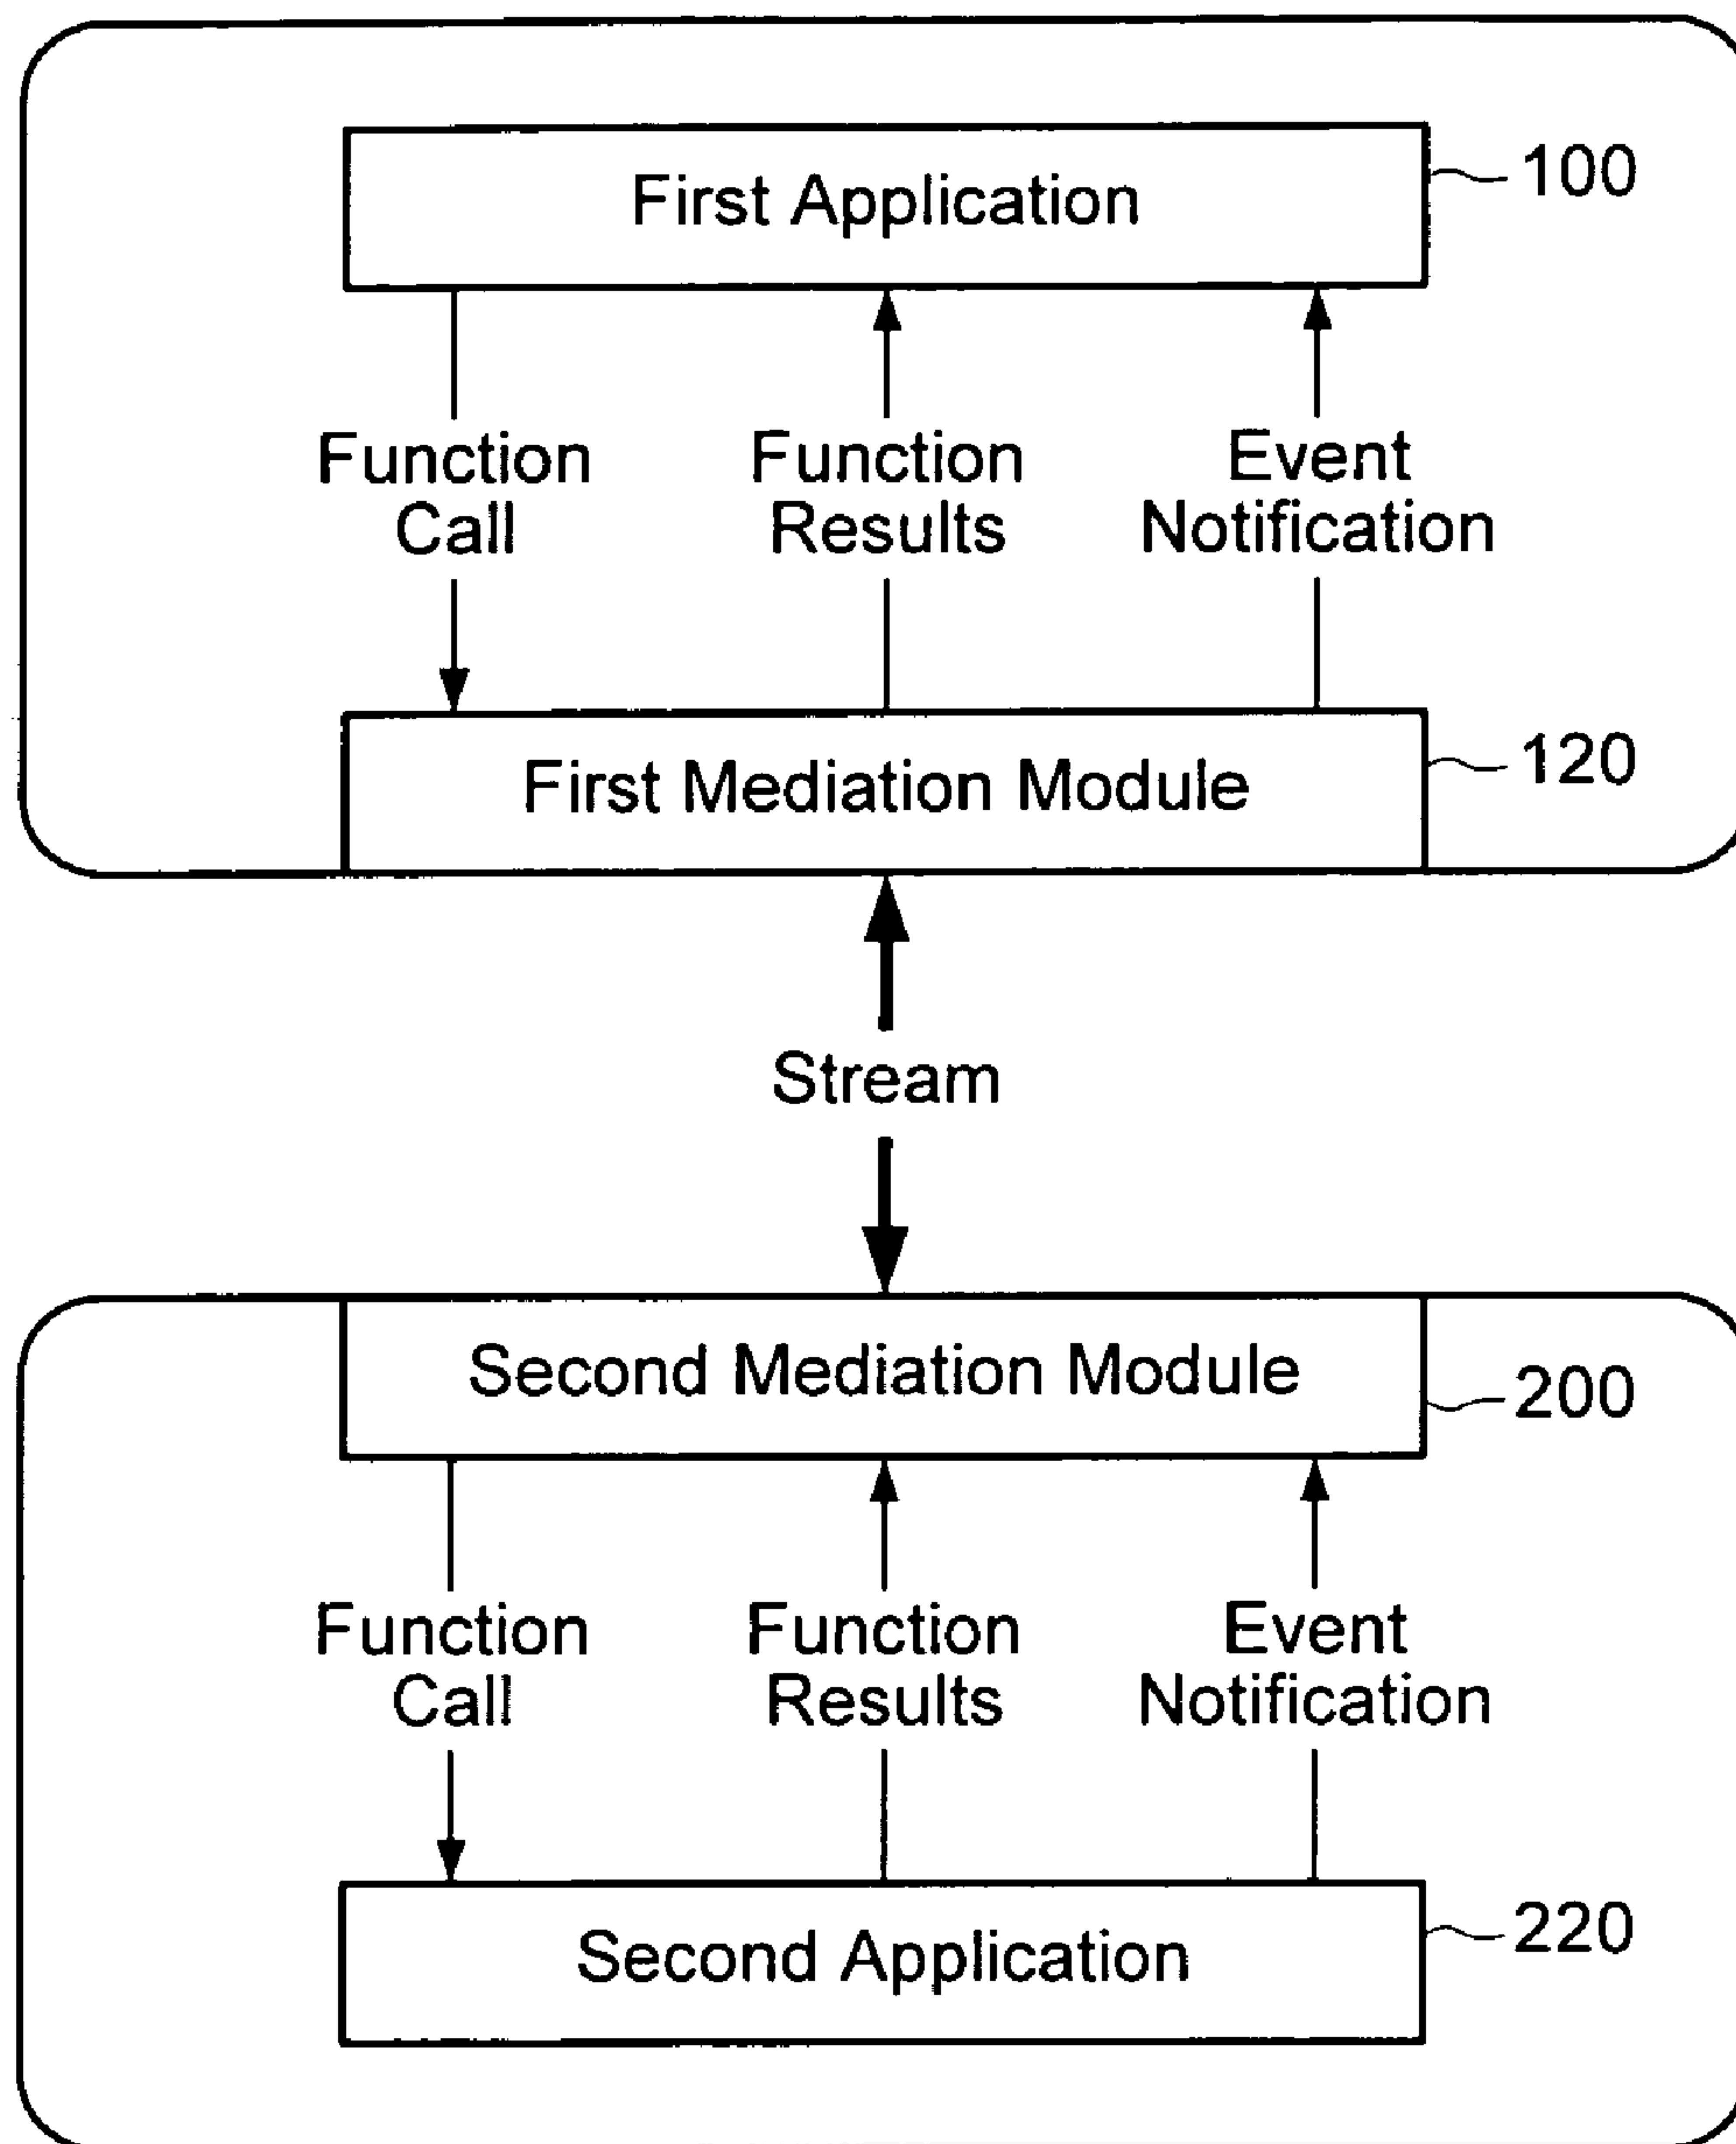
First Application
100

Function Call
Function Results
Event Notification

First Mediation Module
120

Stream

Second Mediation Module
200

Function Call
Function Results
Event Notification

Second Application
220